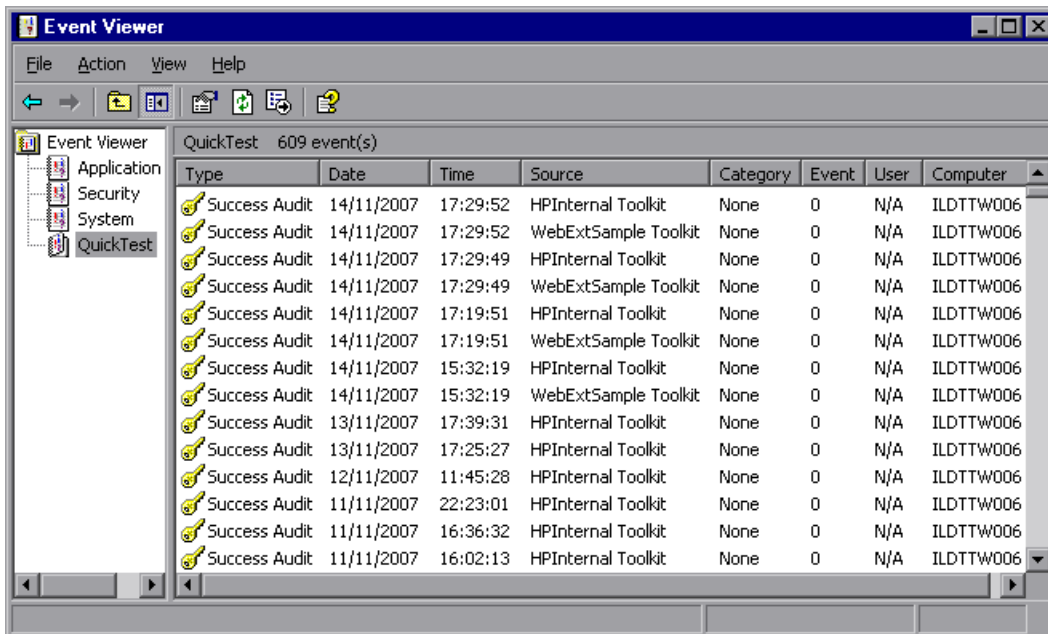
Event Viewer

File Action View Help

Event Viewer
Application
Security
System
QuickTest

QuickTest 609 event(s)

| Type | Date | Time | Source | Category | Event | User | Computer |
|---|---|---|---|---|---|---|---|
| Success Audit | 14/11/2007 | 17:29:52 | HPInternal Toolkit | None | 0 | N/A | ILDTTW006 |
| Success Audit | 14/11/2007 | 17:29:52 | WebExtSample Toolkit | None | 0 | N/A | ILDTTW006 |
| Success Audit | 14/11/2007 | 17:29:49 | HPInternal Toolkit | None | 0 | N/A | ILDTTW006 |
| Success Audit | 14/11/2007 | 17:29:49 | WebExtSample Toolkit | None | 0 | N/A | ILDTTW006 |
| Success Audit | 14/11/2007 | 17:19:51 | HPInternal Toolkit | None | 0 | N/A | ILDTTW006 |
| Success Audit | 14/11/2007 | 17:19:51 | WebExtSample Toolkit | None | 0 | N/A | ILDTTW006 |
| Success Audit | 14/11/2007 | 15:32:19 | HPInternal Toolkit | None | 0 | N/A | ILDTTW006 |
| Success Audit | 14/11/2007 | 15:32:19 | WebExtSample Toolkit | None | 0 | N/A | ILDTTW006 |
| Success Audit | 13/11/2007 | 17:39:31 | HPInternal Toolkit | None | 0 | N/A | ILDTTW006 |
| Success Audit | 13/11/2007 | 17:25:27 | HPInternal Toolkit | None | 0 | N/A | ILDTTW006 |
| Success Audit | 12/11/2007 | 11:45:28 | HPInternal Toolkit | None | 0 | N/A | ILDTTW006 |
| Success Audit | 11/11/2007 | 22:23:01 | HPInternal Toolkit | None | 0 | N/A | ILDTTW006 |
| Success Audit | 11/11/2007 | 16:36:32 | HPInternal Toolkit | None | 0 | N/A | ILDTTW006 |
| Success Audit | 11/11/2007 | 16:02:13 | HPInternal Toolkit | None | 0 | N/A | ILDTTW006 |